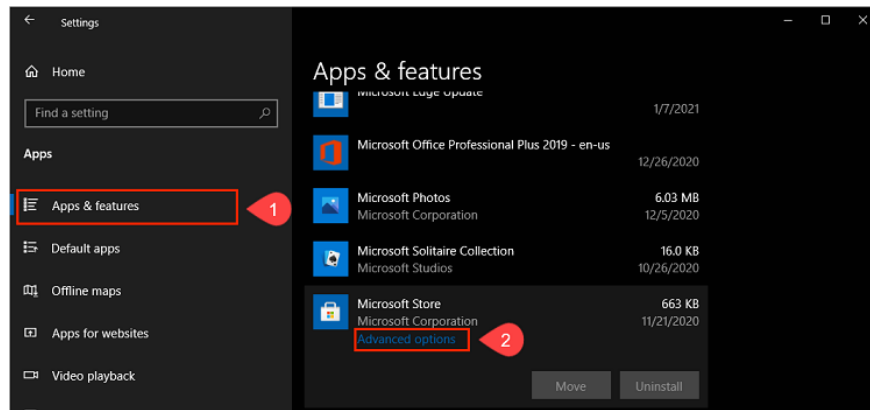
Settings

Home

Find a setting

Apps

Apps & features

1

Default apps

Offline maps

Apps for websites

Video playback

Apps & features

Microsoft Edge Update
1/7/2021

Microsoft Office Professional Plus 2019 - en-us
12/26/2020

Microsoft Photos
Microsoft Corporation
6.03 MB
12/5/2020

Microsoft Solitaire Collection
Microsoft Studios
16.0 KB
10/26/2020

Microsoft Store
Microsoft Corporation
663 KB
11/21/2020

Advanced options

2

Move

Uninstall